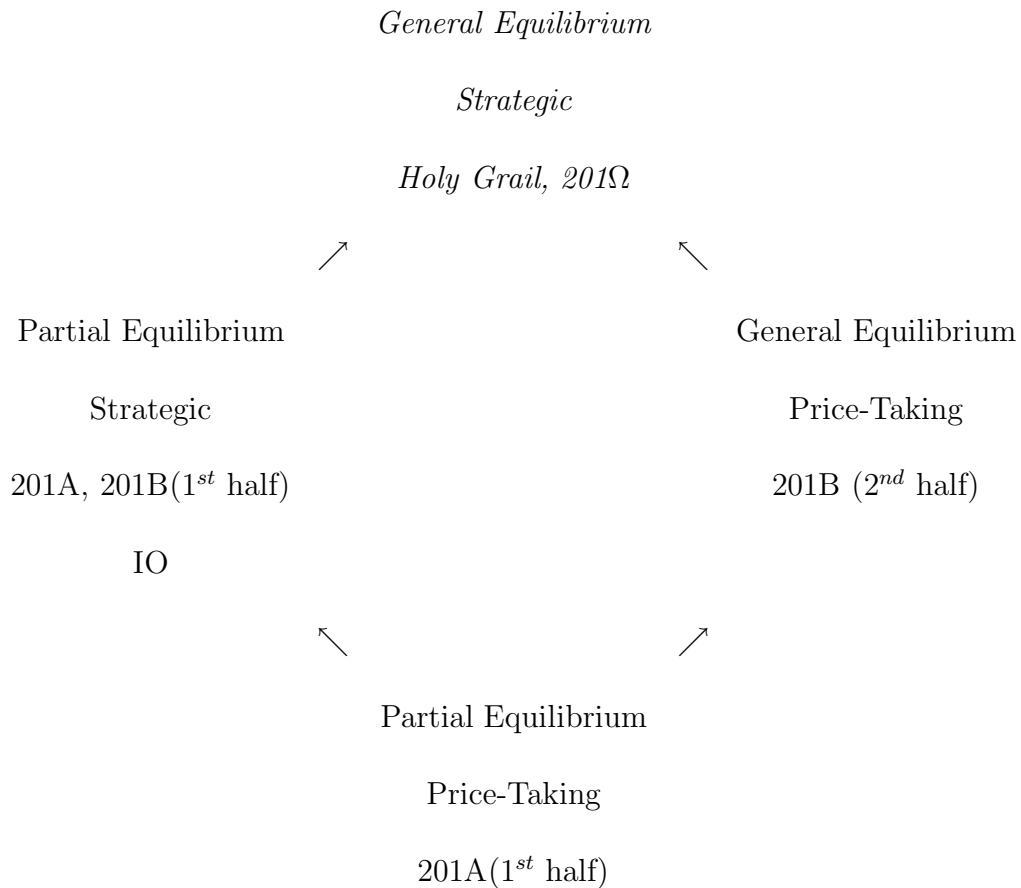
*General Equilibrium*

*Strategic*

*Holy Grail, 201*$\Omega$

$\nearrow$ $\nwarrow$

Partial Equilibrium

Strategic

201A, 201B($1^{st}$ half)

IO

General Equilibrium

Price-Taking

201B ($2^{nd}$ half)

$\nwarrow$ $\nearrow$

Partial Equilibrium

Price-Taking

201A($1^{st}$ half)